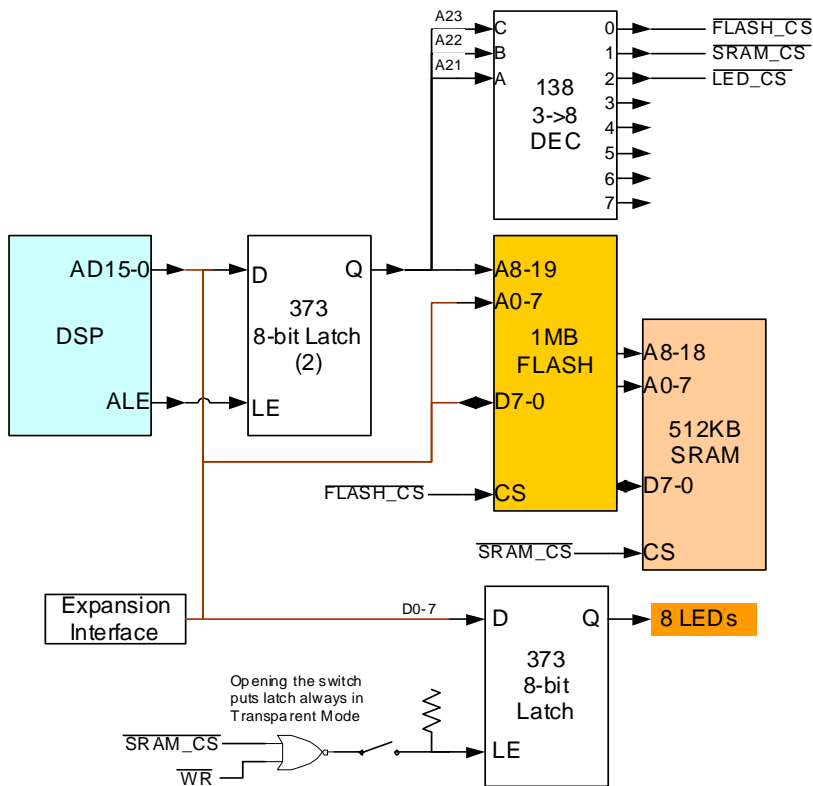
A23
A22
A21
C
B
A
138
3->8
DEC
0
1
2
3
4
5
6
7
$\overline{FLASH\_CS}$
$\overline{SRAM\_CS}$
$\overline{LED\_CS}$

DSP
AD15-0
ALE

D
Q
373
8-bit Latch
(2)
LE

A8-19
A0-7
1MB
FLASH
D7-0
$\overline{FLASH\_CS}$
CS

A8-18
A0-7
512KB
SRAM
D7-0
$\overline{SRAM\_CS}$
CS

Expansion
Interface
D0-7
D
Q
373
8-bit
Latch
LE
8 LEDs

Opening the switch puts latch always in Transparent Mode
$\overline{SRAM\_CS}$
$\overline{WR}$